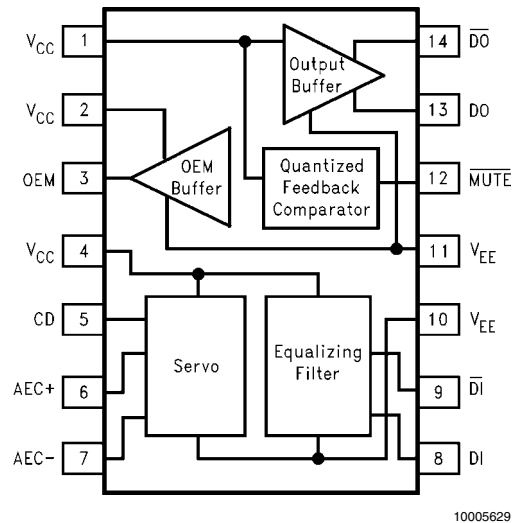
$V_{CC}$ 1
$V_{CC}$ 2
OEM 3
$V_{CC}$ 4
CD 5
AEC+ 6
AEC− 7

Output Buffer
OEM Buffer
Quantized Feedback Comparator
Servo
Equalizing Filter

14 $\overline{DO}$
13 DO
12 $\overline{MUTE}$
11 $V_{EE}$
10 $V_{EE}$
9 $\overline{DI}$
8 DI

10005629